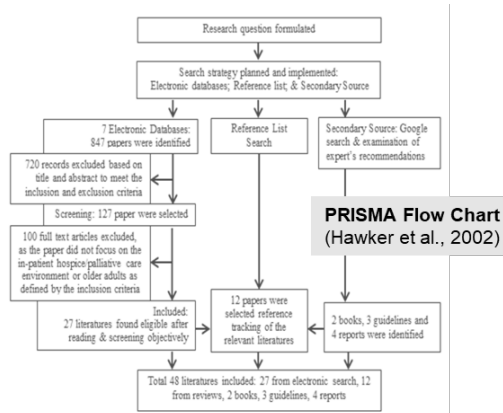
Research question formulated

Search strategy planned and implemented: Electronic databases; Reference list; & Secondary Source

7 Electronic Databases: 847 papers were identified

Reference List Search

Secondary Source: Google search & examination of expert's recommendations

720 records excluded based on title and abstract to meet the inclusion and exclusion criteria

Screening: 127 paper were selected

100 full text articles excluded, as the paper did not focus on the in-patient hospice/palliative care environment or older adults as defined by the inclusion criteria

PRISMA Flow Chart
(Hawker et al., 2002)

Included: 27 literatures found eligible after reading & screening objectively

12 papers were selected reference tracking of the relevant literatures

2 books, 3 guidelines and 4 reports were identified

Total 48 literatures included: 27 from electronic search, 12 from reviews, 2 books, 3 guidelines, 4 reports